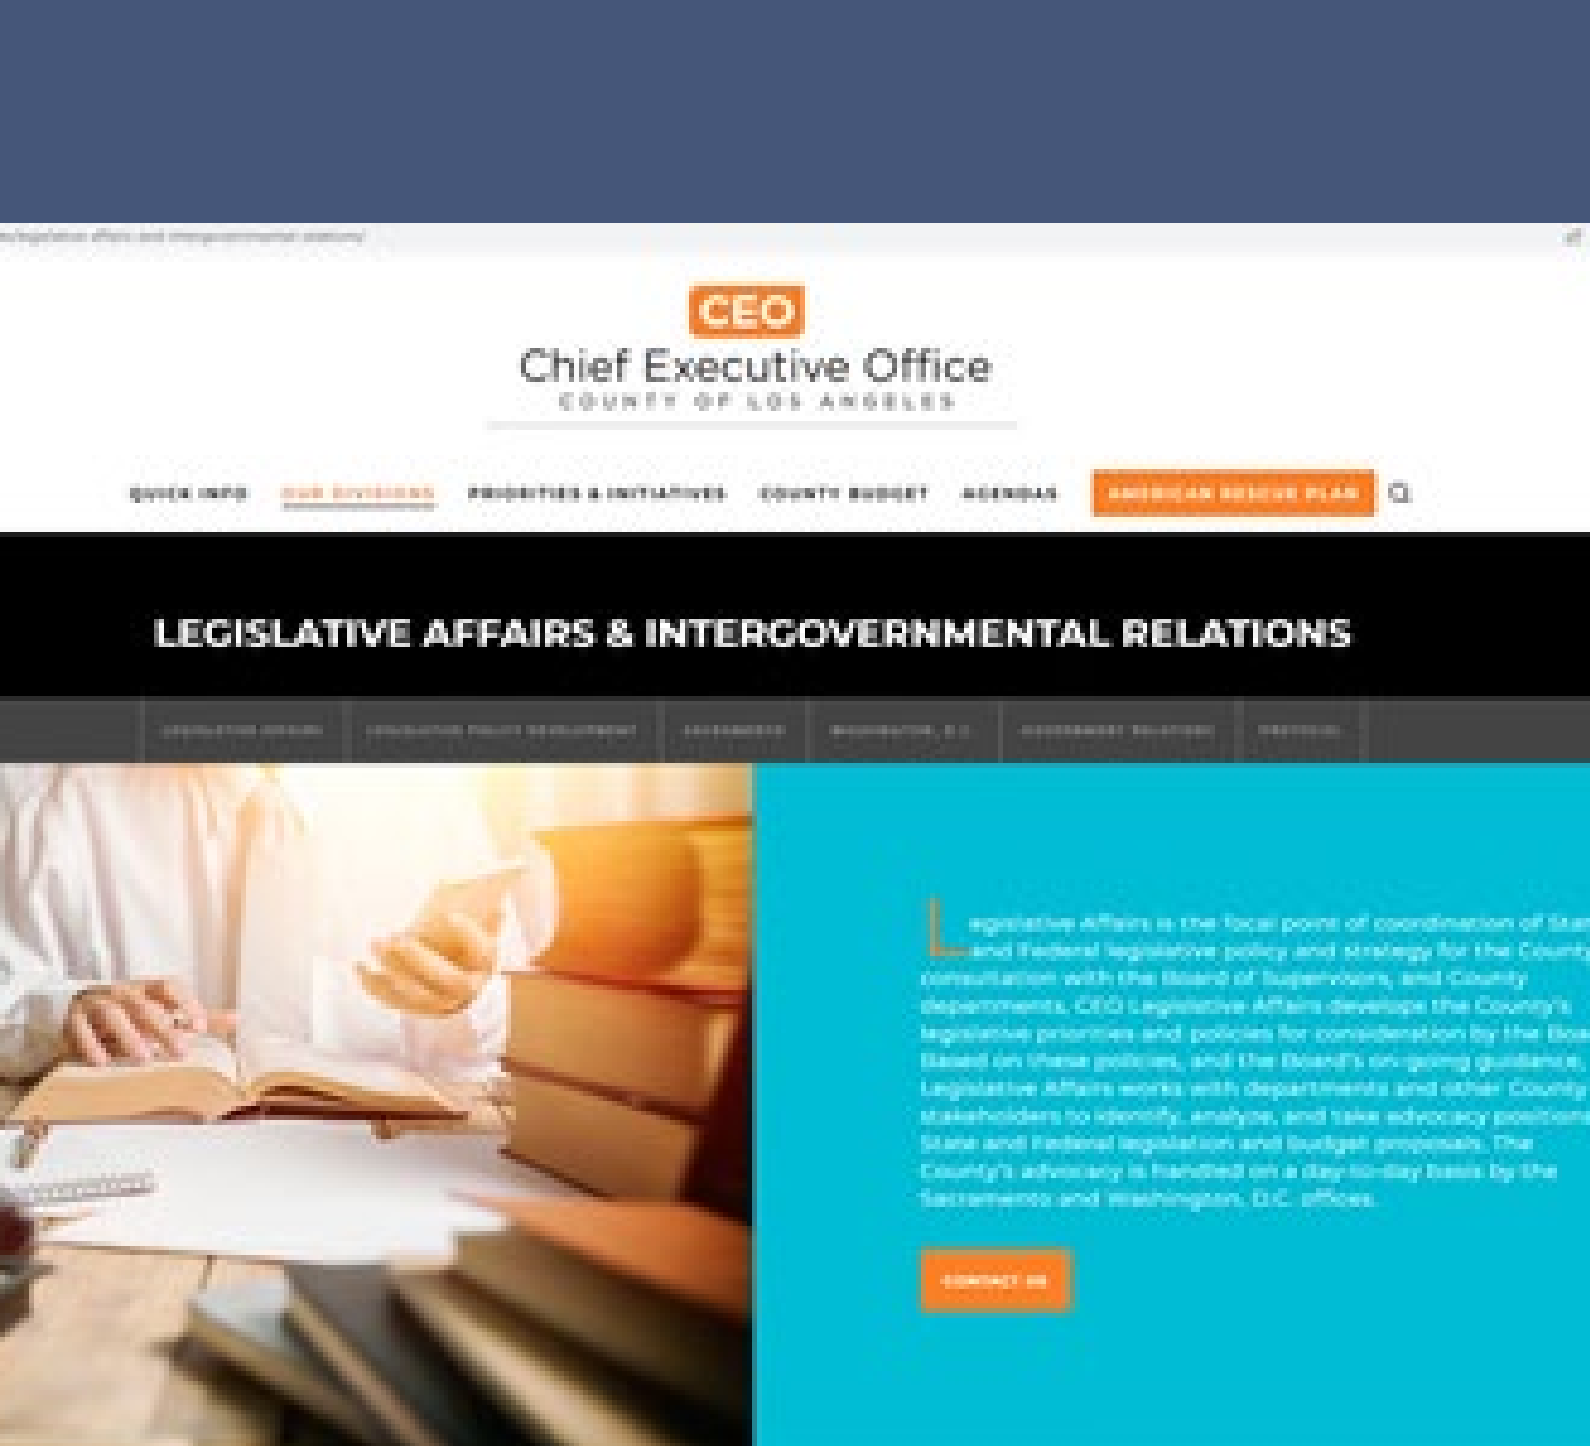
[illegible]

CEO
Chief Executive Office
COUNTY OF LOS ANGELES

QUICK INFO OUR DIVISIONS PRIORITIES & INITIATIVES COUNTY BUDGET AGENDAS AMERICAN RESCUE PLAN

LEGISLATIVE AFFAIRS & INTERGOVERNMENTAL RELATIONS

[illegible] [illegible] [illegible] WASHINGTON, D.C. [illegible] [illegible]

Legislative Affairs is the focal point of coordination of Sta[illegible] and Federal legislative policy and strategy for the County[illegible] consultation with the Board of Supervisors, and County departments, CEO Legislative Affairs develops the County's legislative priorities and policies for consideration by the Boa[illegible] Based on these policies, and the Board's on-going guidance, Legislative Affairs works with departments and other County stakeholders to identify, analyze, and take advocacy position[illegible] State and Federal legislation and budget proposals. The County's advocacy is handled on a day-to-day basis by the Sacramento and Washington, D.C. offices.

CONTACT US